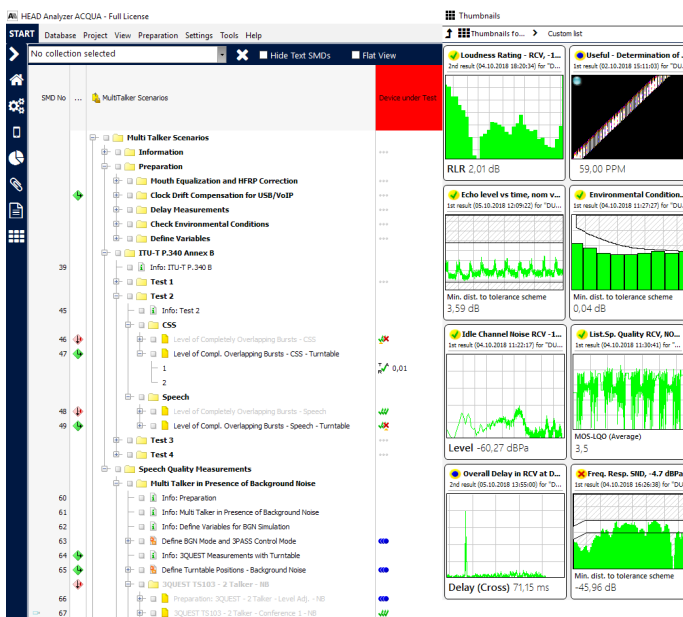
HEAD Analyzer ACQUA - Full License

START Database Project View Preparation Settings Tools Help

No collection selected

Hide Text SMDs

Flat View

SMD No ... MultiTalker Scenarios

Device under Test

Multi Talker Scenarios
Information
Preparation
Mouth Equalization and HFRP Correction
Clock Drift Compensation for USB/VoIP
Delay Measurements
Check Environmental Conditions
Define Variables
ITU-T P.340 Annex B
39 Info: ITU-T P.340 B
Test 1
Test 2
45 Info: Test 2
CSS
46 Level of Completely Overlapping Bursts - CSS
47 Level of Compl. Overlapping Bursts - CSS - Turntable 0,01
1
2
Speech
48 Level of Completely Overlapping Bursts - Speech
49 Level of Compl. Overlapping Bursts - Speech - Turntable
Test 3
Test 4
Speech Quality Measurements
Multi Talker in Presence of Background Noise
60 Info: Preparation
61 Info: Multi Talker in Presence of Background Noise
62 Info: Define Variables for BGN Simulation
63 Define BGN Mode and 3PASS Control Mode
64 Info: 3QUEST Measurements with Turntable
65 Define Turntable Positions - Background Noise
3QUEST TS103 - 2 Talker - NB
66 Preparation: 3QUEST - 2 Talker - Level Adj. - NB
67 3QUEST TS103 - 2 Talker - Conference 1 - NB

Thumbnails

Thumbnails fo... > Custom list

Loudness Rating - RCV, -1...
2nd result (04.10.2018 18:20:34) for "DU...
RLR 2,01 dB

Useful - Determination of ...
1st result (02.10.2018 15:11:03) for "DU...
59,00 PPM

Echo level vs time, nom v...
1st result (05.10.2018 12:09:22) for "DU...
Min. dist. to tolerance scheme
3,59 dB

Environmental Condition...
1st result (04.10.2018 11:27:27) for "DU...
Min. dist. to tolerance scheme
0,04 dB

Idle Channel Noise RCV -...
1st result (04.10.2018 11:22:17) for "DU...
Level -60,27 dBPa

List.Sp. Quality RCV, NO...
1st result (04.10.2018 11:30:41) for "DU...
MOS-LQO (Average)
3,5

Overall Delay in RCV at D...
1st result (05.10.2018 13:55:00) for "DU...
Delay (Cross) 71,15 ms

Freq. Resp. SND, -4.7 dBPa
1st result (04.10.2018 16:26:38) for "DU...
Min. dist. to tolerance scheme
-45,96 dB